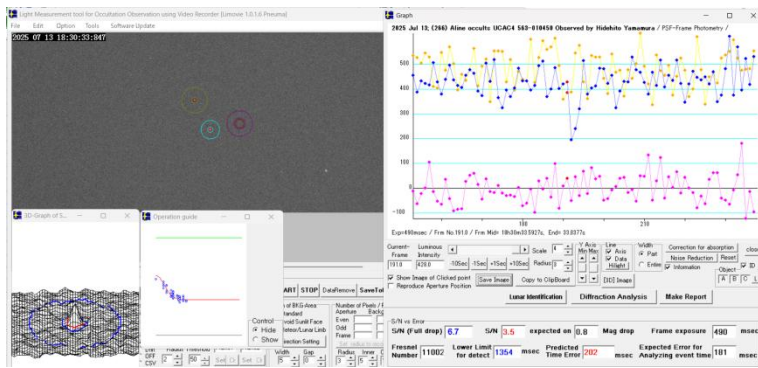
Light Measurement tool for Occultation Observation using Video Recorder (Limovie 1.0.1.6 Preuma)
File Edit Option Tools Software Update
2025 07 13 18:30:33:847

Graph
2025 Jul 13, (296) Aline occults UCAC4 583-010458 Observed by Hidehito Yamamura / PSF-Frame Photometry /
500
400
300
200
100
0
-100
190
210
Exp=490msec / Frm No.191.0 / Frm Mid= 18h30m33.5927s, End= 33.8377s
Current-Frame 191.0
Luminous Intensity 420.0
Scale 1
-10Sec -5Sec +5Sec +10Sec
Radius 3
Y Axis Min Max
Line Axis Data Hight
Width Part Entire
Correction for absorption
Noise Reduction Reset
Information
Object A B C D
ID
Show Image of Clicked point
Reproduce Aperture Position
Save Image
Copy to ClipBoard
[3D] Image
Lunar Identification
Diffraction Analysis
Make Report
S/N vs Error
S/N (Full drop) 6.7
S/N 3.5
expected on 0.8
Mag drop
Frame exposure 490 msec
Fresnel Number 11802
Lower Limit for detect 1354 msec
Predicted Time Error 202 msec
Expected Error for Analyzing event time 181 msec

3D-Graph of S...
Operation guide
Control
Hide
Show
START STOP DataRemove SaveTo
of BKG-Area
Standard
oid Sunlit Face
eteor/Lunar Limb
ection Setting
Number of Pixels
Aperture
Even
Odd
Frame
Width 5
Gap 0
Radius Inner 7
Radius Threshold
OFF
CSV
Set Set